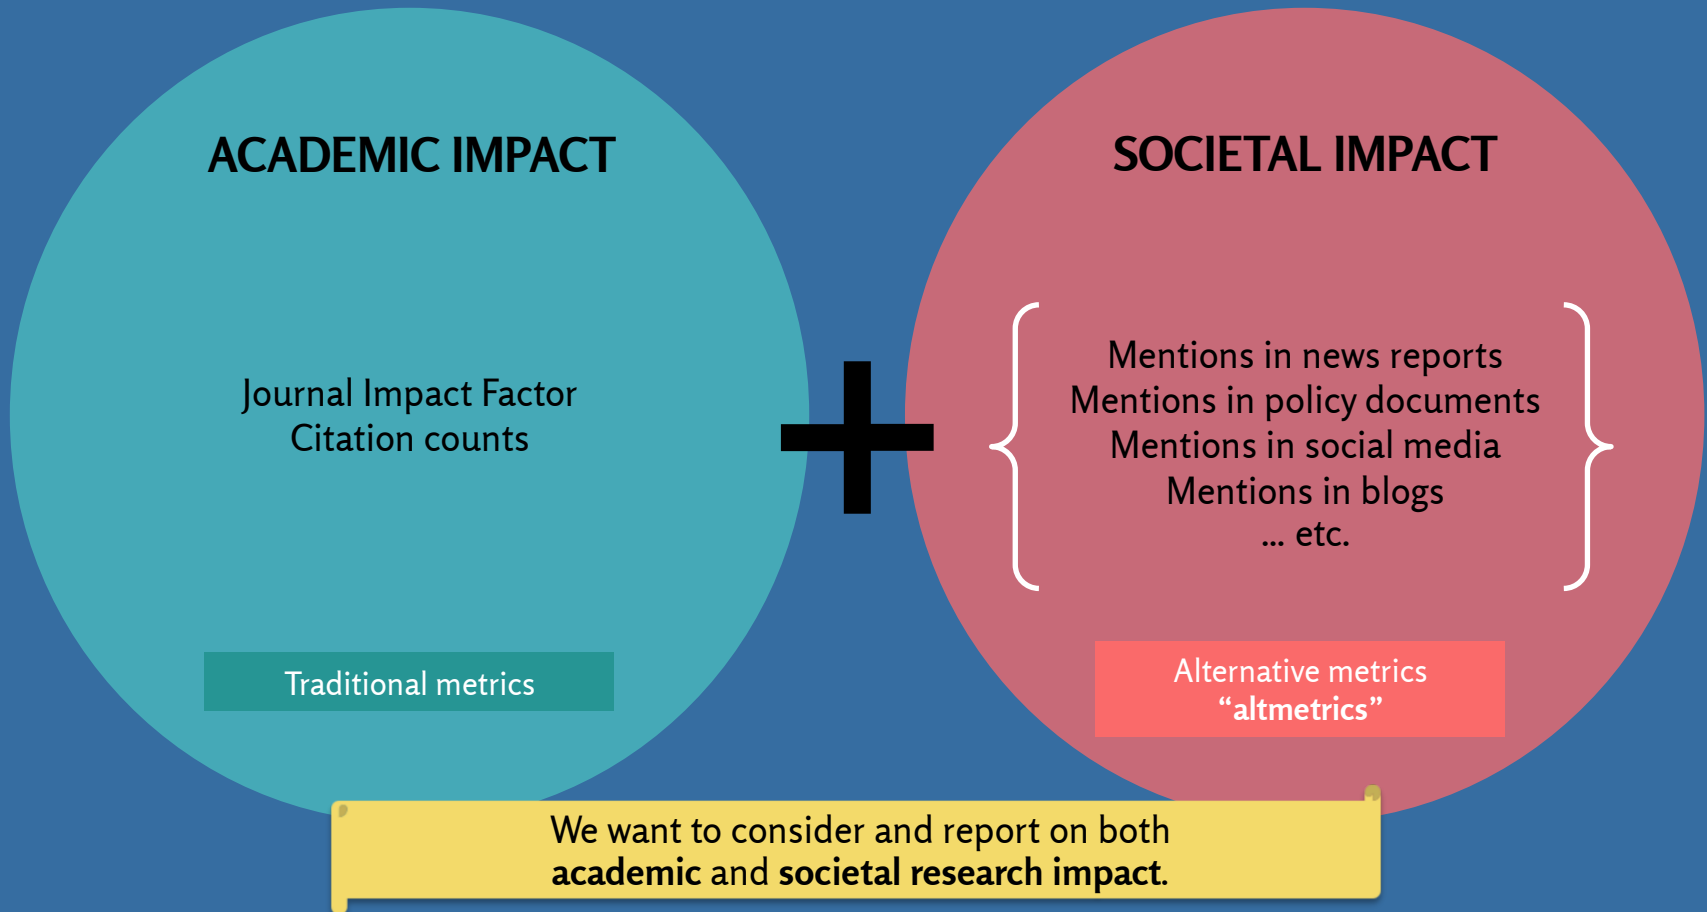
ACADEMIC IMPACT

Journal Impact Factor
Citation counts

Traditional metrics

+

SOCIETAL IMPACT

Mentions in news reports
Mentions in policy documents
Mentions in social media
Mentions in blogs
... etc.

Alternative metrics
“altmetrics”

We want to consider and report on both
**academic** and **societal research impact**.